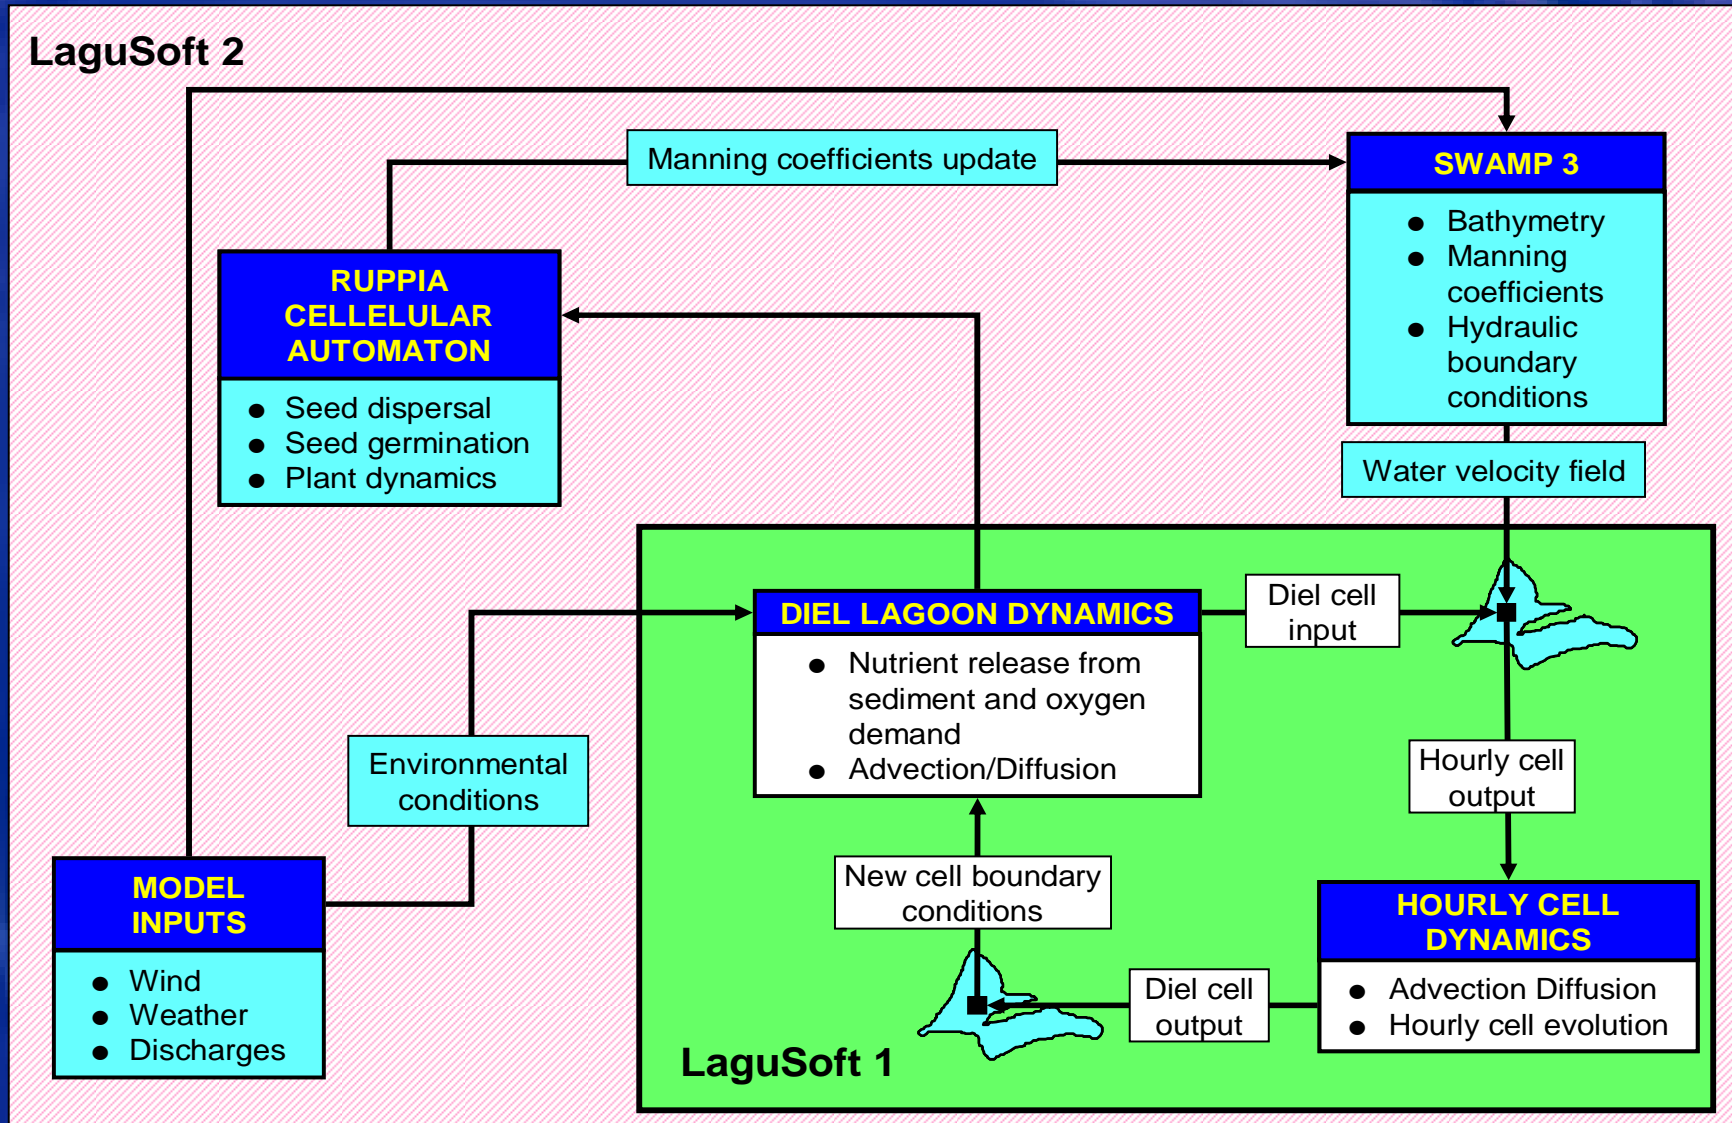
LaguSoft 2

Manning coefficients update

SWAMP 3

- Bathymetry
- Manning coefficients
- Hydraulic boundary conditions

RUPPIA CELLELULAR AUTOMATON

- Seed dispersal
- Seed germination
- Plant dynamics

Water velocity field

DIEL LAGOON DYNAMICS

- Nutrient release from sediment and oxygen demand
- Advection/Diffusion

Diel cell input

Environmental conditions

Hourly cell output

MODEL INPUTS

- Wind
- Weather
- Discharges

New cell boundary conditions

HOURLY CELL DYNAMICS

- Advection Diffusion
- Hourly cell evolution

Diel cell output

LaguSoft 1